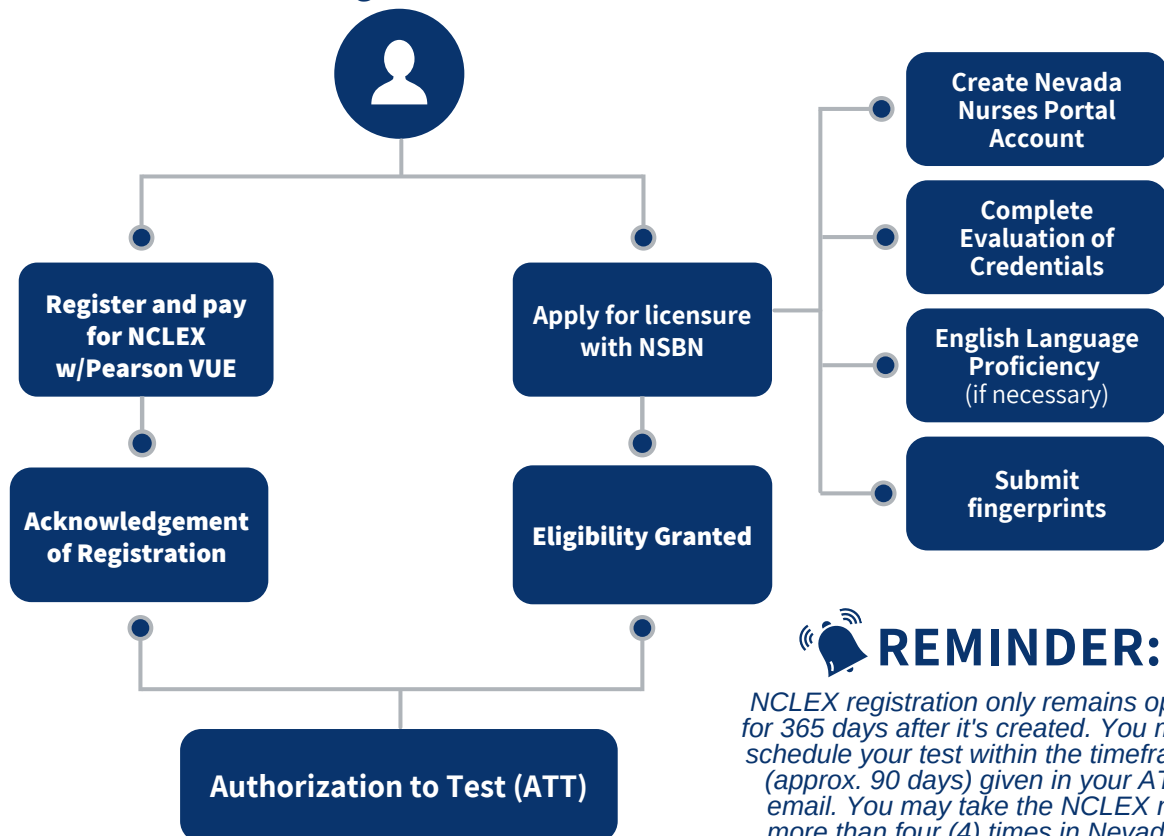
Register and pay for NCLEX w/Pearson VUE

Acknowledgement of Registration

Apply for licensure with NSBN

Eligibility Granted

Create Nevada Nurses Portal Account

Complete Evaluation of Credentials

English Language Proficiency (if necessary)

Submit fingerprints

Authorization to Test (ATT)

REMINDER:

NCLEX registration only remains op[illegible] for 365 days after it's created. You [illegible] schedule your test within the timefra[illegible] (approx. 90 days) given in your AT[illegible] email. You may take the NCLEX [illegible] more than four (4) times in Nevad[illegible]